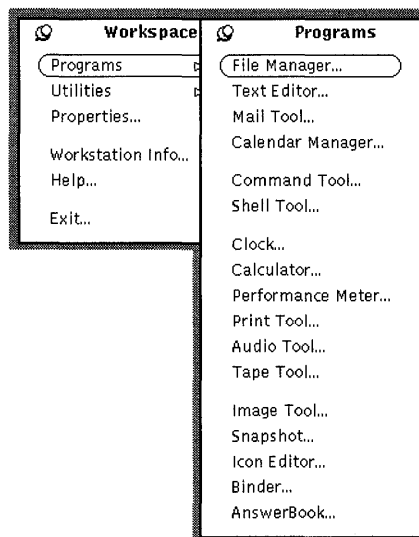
Workspace

Programs
Utilities
Properties...

Workstation Info...
Help...

Exit...

Programs

File Manager...
Text Editor...
Mail Tool...
Calendar Manager...

Command Tool...
Shell Tool...

Clock...
Calculator...
Performance Meter...
Print Tool...
Audio Tool...
Tape Tool...

Image Tool...
Snapshot...
Icon Editor...
Binder...
AnswerBook...